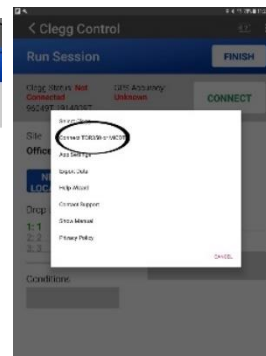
< Clegg Control

Run Session

FINISH

Clegg Status: Not Connected
GPS Accuracy: Unknown

CONNECT

Site

Office

Drop

1: 1

2: 2

3: 3

Conditions

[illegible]

Connect TOBS/Bluo MCS

App Settings

Export Data

Help About

Contact Support

Show Manual

Privacy Policy

CANCEL